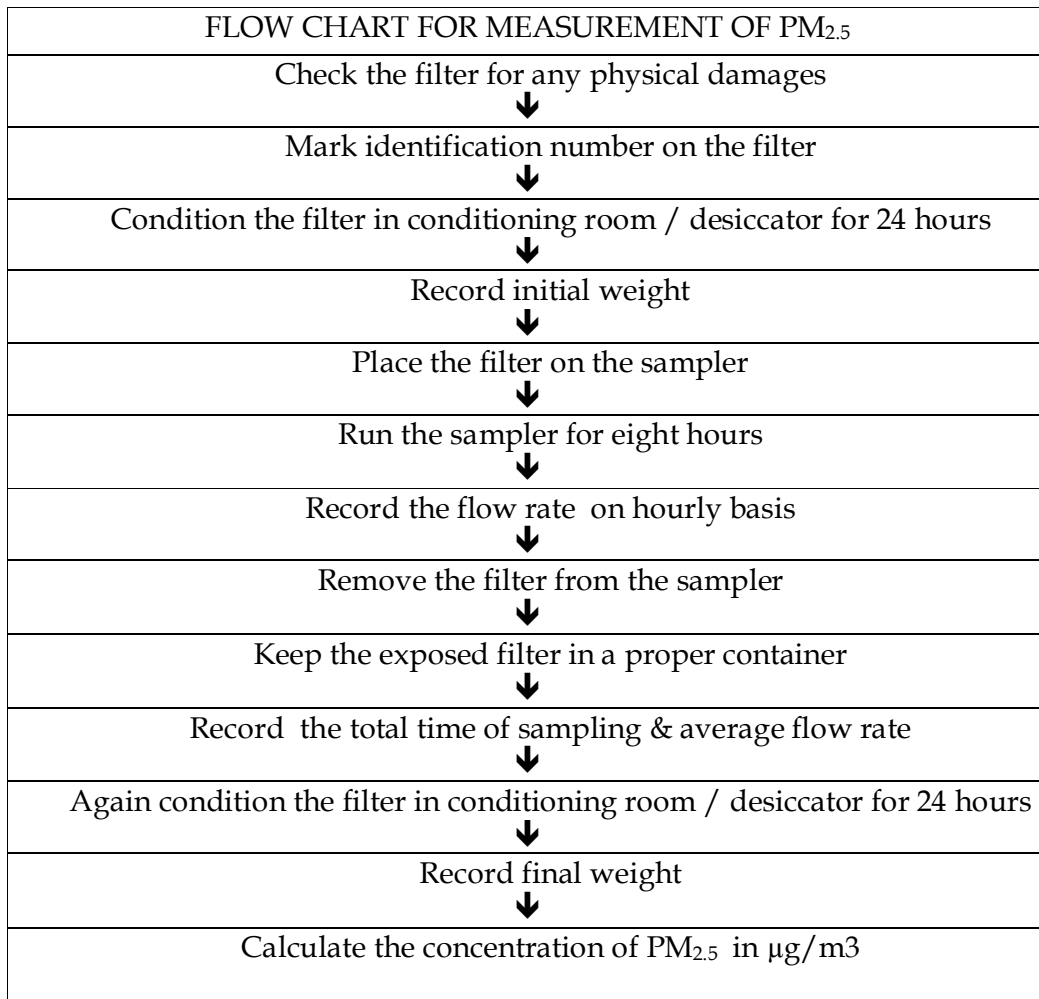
FLOW CHART FOR MEASUREMENT OF $PM_{2.5}$

Check the filter for any physical damages

Mark identification number on the filter

Condition the filter in conditioning room / desiccator for 24 hours

Record initial weight

Place the filter on the sampler

Run the sampler for eight hours

Record the flow rate on hourly basis

Remove the filter from the sampler

Keep the exposed filter in a proper container

Record the total time of sampling & average flow rate

Again condition the filter in conditioning room / desiccator for 24 hours

Record final weight

Calculate the concentration of $PM_{2.5}$ in μg/m3